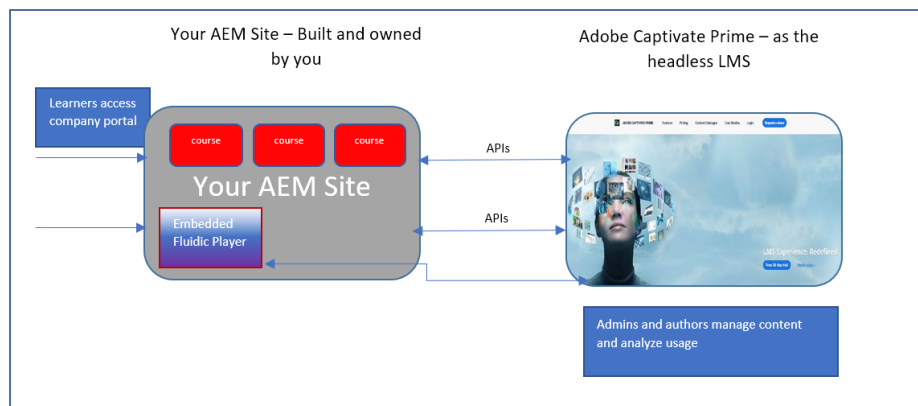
Your AEM Site – Built and owned by you

Adobe Captivate Prime – as the headless LMS

Learners access company portal

course

course

course

Your AEM Site

Embedded Fluidic Player

APIs

APIs

ADOBE CAPTIVATE PRIME

LMS Experience. Redefined.

Admins and authors manage content and analyze usage